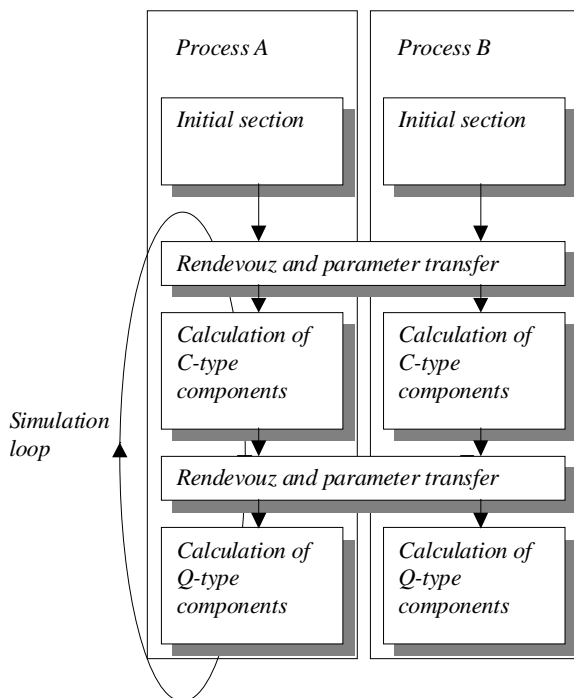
Process A

Process B

Initial section

Initial section

Rendevouz and parameter transfer

Calculation of C-type components

Calculation of C-type components

Simulation loop

Rendevouz and parameter transfer

Calculation of Q-type components

Calculation of Q-type components